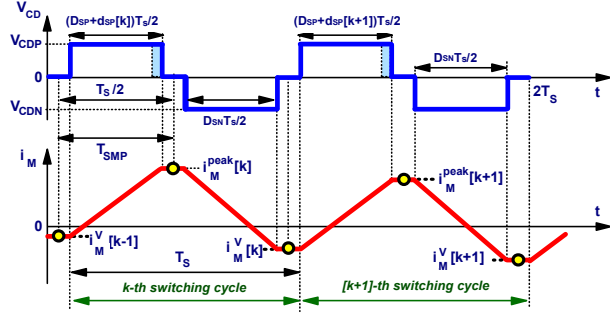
$V_{CD}$

$(D_{SP}+d_{SP}[k])T_S/2$

$(D_{SP}+d_{SP}[k+1])T_S/2$

$V_{CDP}$

$D_{SN}T_S/2$

0

$T_S/2$

$2T_S$

t

$V_{CDN}$

$D_{SN}T_S/2$

$T_{SMP}$

$i_M$

$i_M^{peak}[k]$

$i_M^{peak}[k+1]$

t

0

$i_M^V[k-1]$

$i_M^V[k]$

$i_M^V[k+1]$

$T_S$

k-th switching cycle

[k+1]-th switching cycle